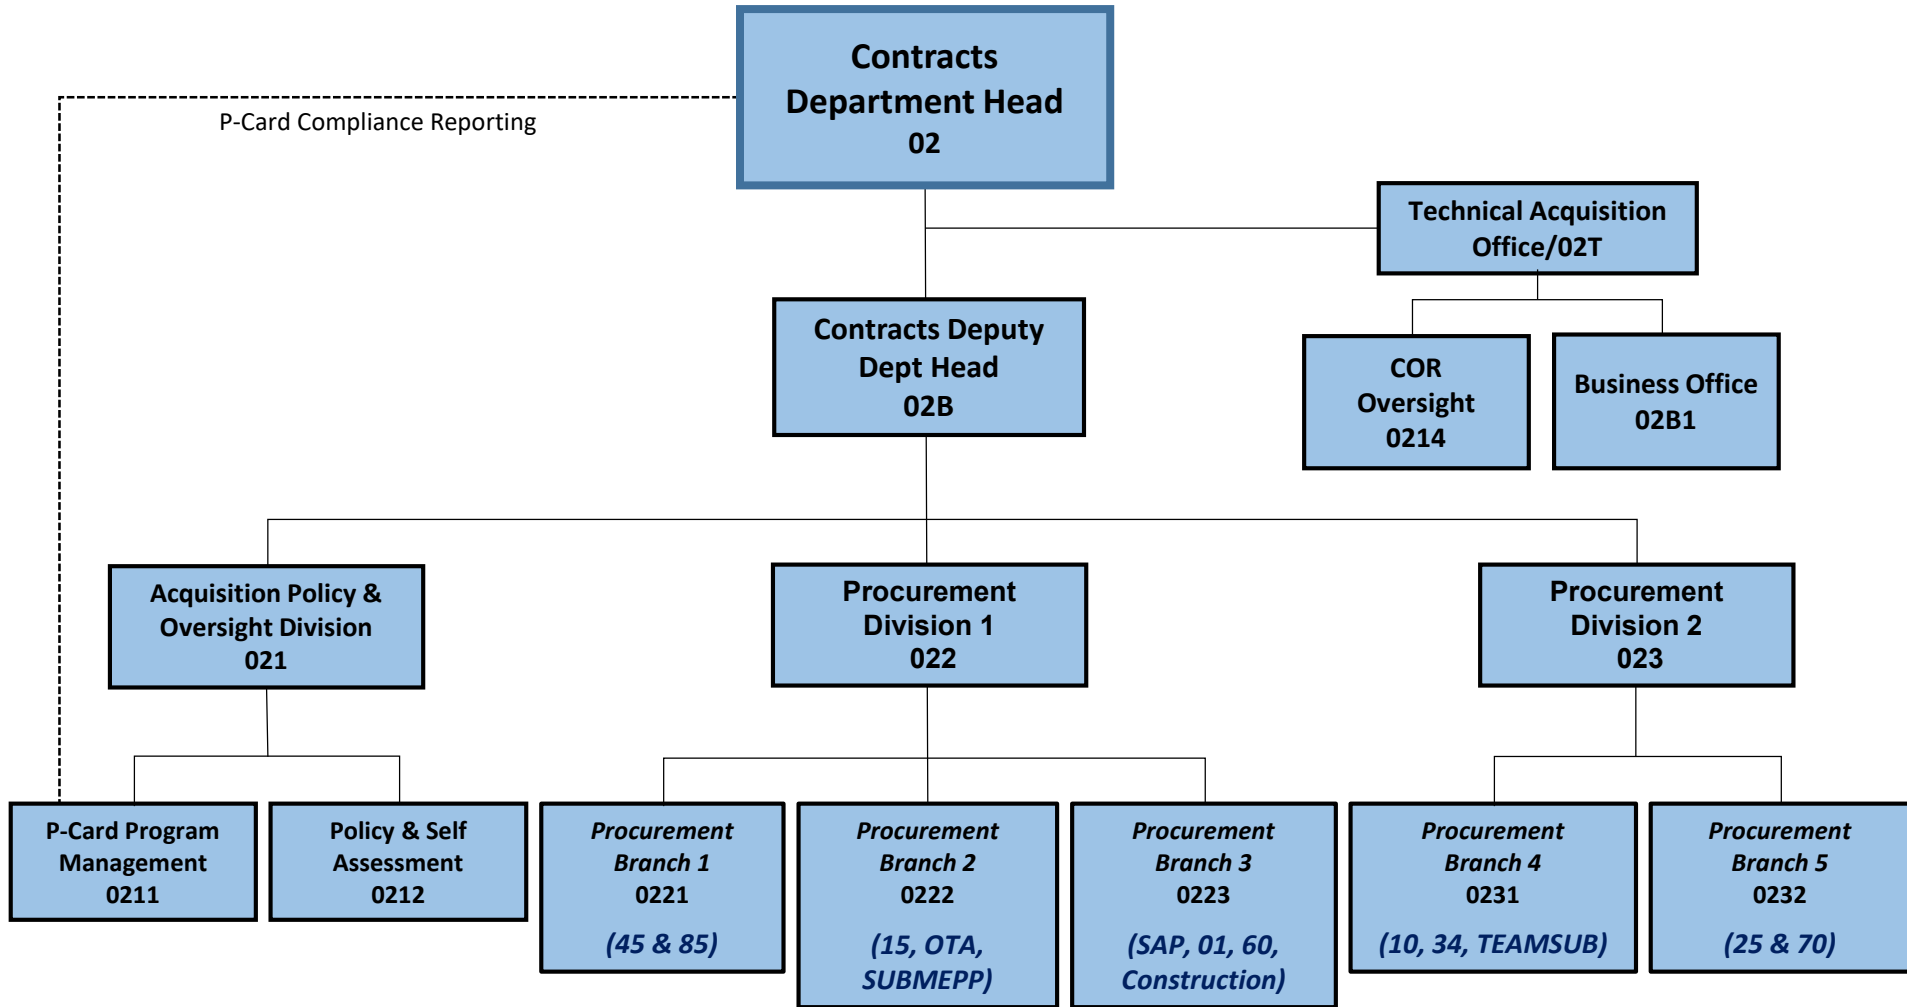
Contracts Department Head
02

P-Card Compliance Reporting

Technical Acquisition Office/02T

Contracts Deputy Dept Head
02B

COR Oversight
0214

Business Office
02B1

Acquisition Policy & Oversight Division
021

Procurement Division 1
022

Procurement Division 2
023

P-Card Program Management
0211

Policy & Self Assessment
0212

Procurement Branch 1
0221
(45 & 85)

Procurement Branch 2
0222
(15, OTA, SUBMEPP)

Procurement Branch 3
0223
(SAP, 01, 60, Construction)

Procurement Branch 4
0231
(10, 34, TEAMSUB)

Procurement Branch 5
0232
(25 & 70)